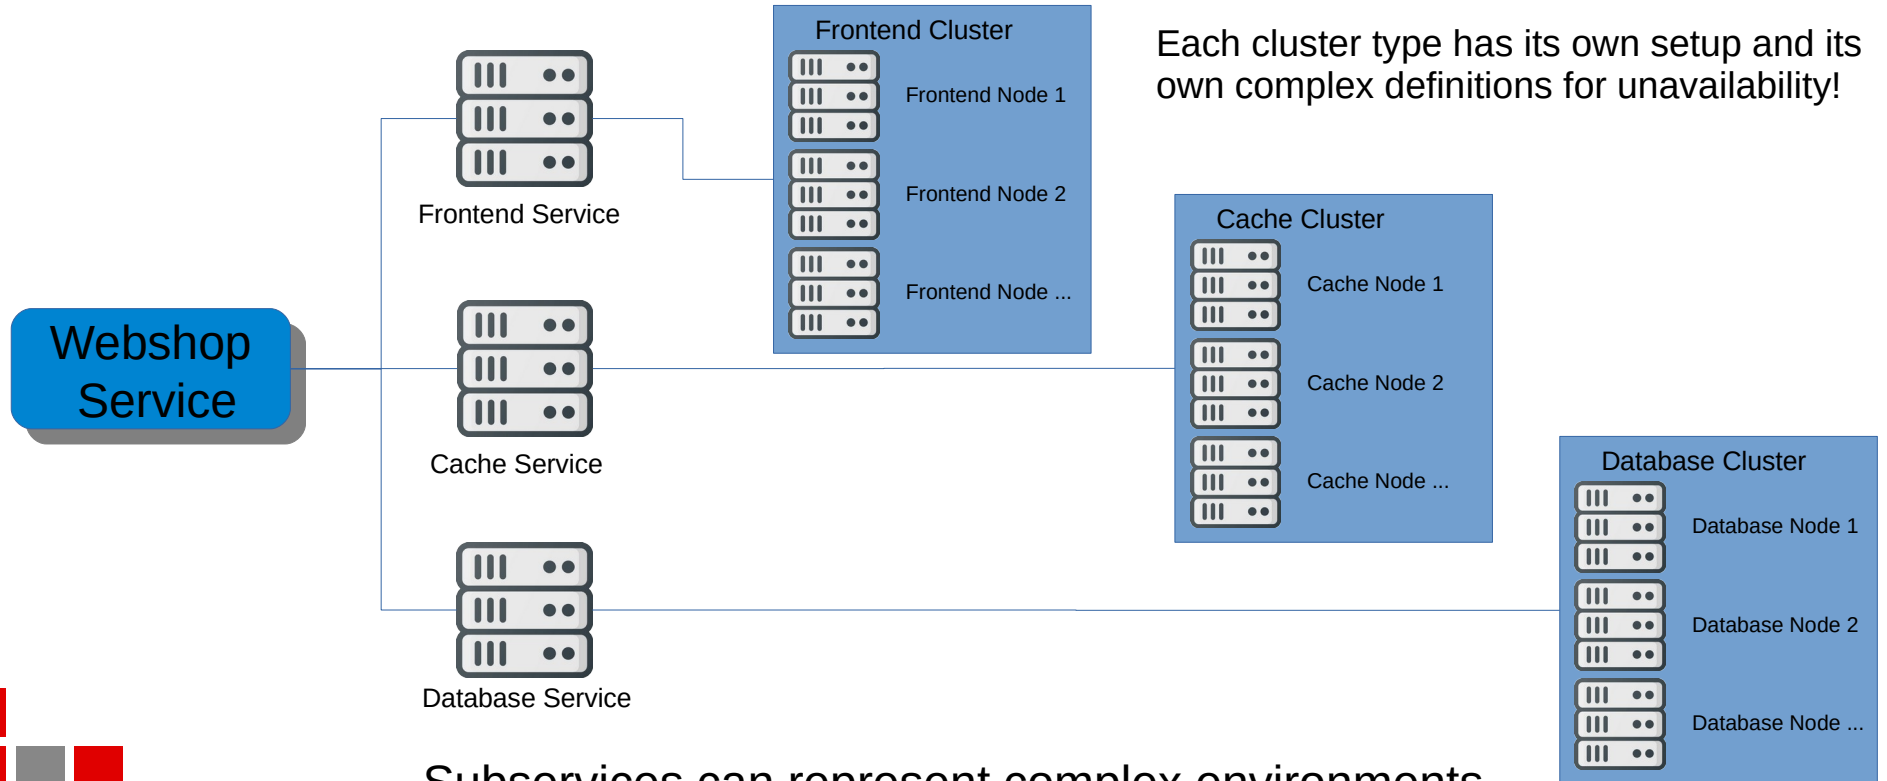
Frontend Cluster

Frontend Node 1

Frontend Node 2

Frontend Node ...

Each cluster type has its own setup and its own complex definitions for unavailability!

Frontend Service

Cache Cluster

Cache Node 1

Cache Node 2

Cache Node ...

Webshop Service

Cache Service

Database Cluster

Database Node 1

Database Node 2

Database Node ...

Database Service

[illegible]